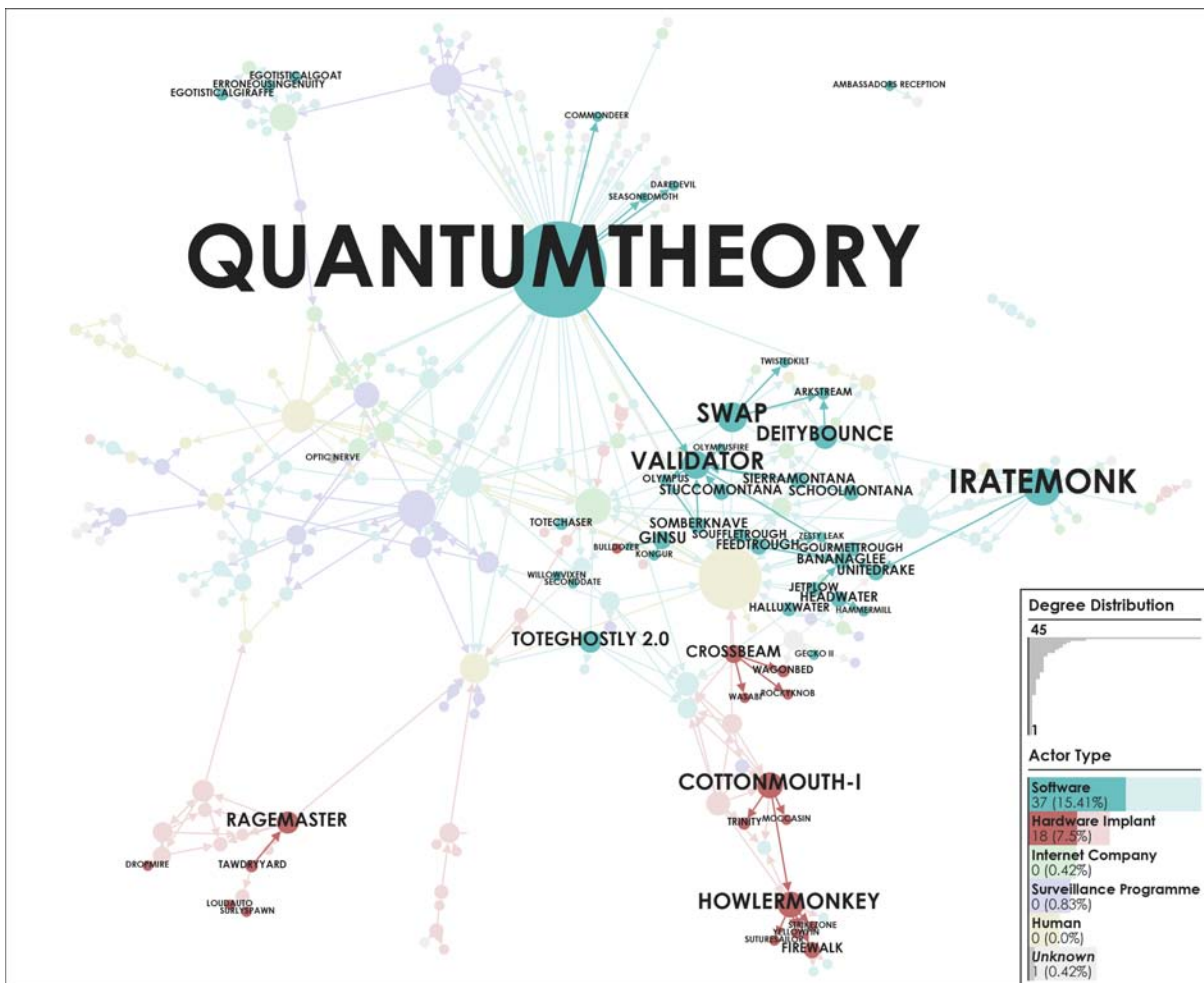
EGOTISTICALGOAT
ERRONEOUSINGENUITY
EGOTISTICALGIRAFFE

AMBASSADORS RECEPTION

COMMONDEER

DAREDEVIL
SEASONEDMOTH

QUANTUMTHEORY

TWISTEDKILT
ARKSTREAM
SWAP
DEITYBOUNCE
OLYMPUSFIRE
VALIDATOR
OPTIC NERVE
OLYMPUS
SIERRAMONTANA
STUCCOMONTANA
SCHOOLMONTANA
IRATEMONK
TOTECHASER
SOMBERKNAVE
GINSU
SOUFFLETROUGH
ZESTY LEAK
FEEDTROUGH
GOURMETTROUGH
BULLDOZER
KONGUR
BANANAGLEE
UNITEDRAKE
WILLOWVIXEN
SECONDDATE
JETPLOW
HEADWATER
HALLUXWATER
HAMMERMILL
TOTEGHOSTLY 2.0
CROSSBEAM
GECKO II
WAGONBED
WATABI
ROCKYKNOB
COTTONMOUTH-I
RAGEMASTER
TRINITY
MOCCASIN
DROPMIRE
TAWDRYYARD
LOUDAUTO
SURLYSPAWN
HOWLERMONKEY
STRIKEZONE
YELLOWPIN
SUTURESAILOR
FIREWALK

Degree Distribution
45
1

Actor Type
Software
37 (15.41%)
Hardware Implant
18 (7.5%)
Internet Company
0 (0.42%)
Surveillance Programme
0 (0.83%)
Human
0 (0.0%)
Unknown
1 (0.42%)